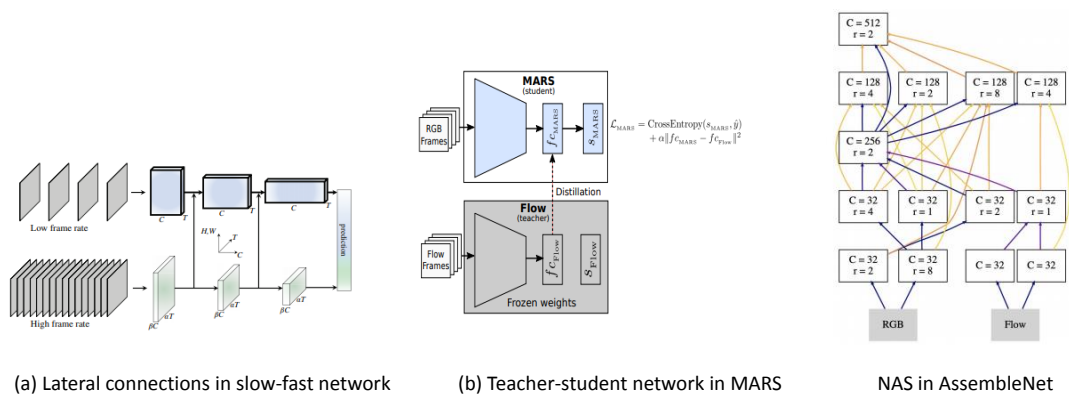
Low frame rate

High frame rate

$C$ $T$ $C$ $T$ $C$ $T$

$H,W$ $T$ $C$

$\alpha T$ $\beta C$ $\alpha T$ $\beta C$ $\alpha T$ $\beta C$

prediction

MARS
(student)

RGB Frames

$fc_{\text{MARS}}$

$s_{\text{MARS}}$

$\mathcal{L}_{\text{MARS}} = \text{CrossEntropy}(s_{\text{MARS}}, \hat{y}) + \alpha \| fc_{\text{MARS}} - fc_{\text{Flow}} \|^2$

Distillation

Flow
(teacher)

Flow Frames

$fc_{\text{Flow}}$

$s_{\text{Flow}}$

Frozen weights

C = 512
r = 2

C = 128
r = 4

C = 128
r = 2

C = 128
r = 8

C = 128
r = 4

C = 256
r = 2

C = 32
r = 4

C = 32
r = 1

C = 32
r = 2

C = 32
r = 1

C = 32
r = 2

C = 32
r = 8

C = 32

C = 32

RGB

Flow

(a) Lateral connections in slow-fast network

(b) Teacher-student network in MARS

NAS in AssembleNet